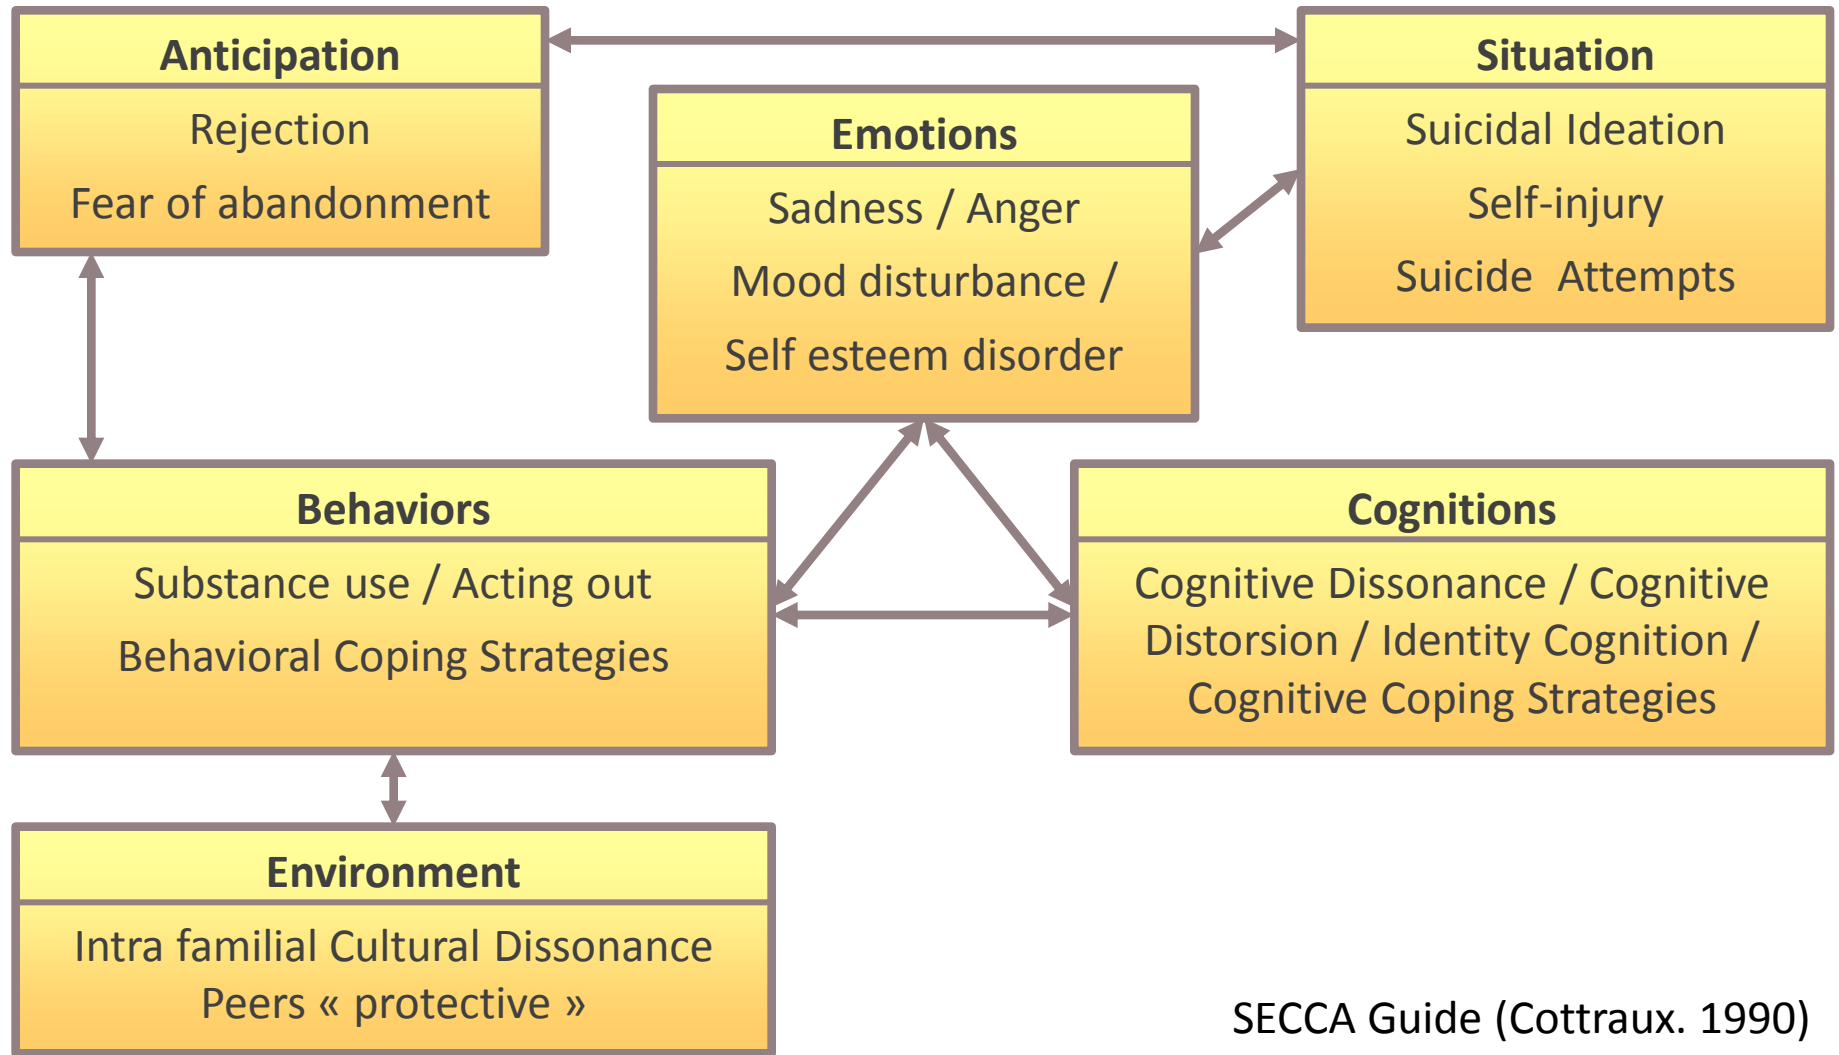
Anticipation
Rejection
Fear of abandonment

Situation
Suicidal Ideation
Self-injury
Suicide Attempts

Emotions
Sadness / Anger
Mood disturbance /
Self esteem disorder

Behaviors
Substance use / Acting out
Behavioral Coping Strategies

Cognitions
Cognitive Dissonance / Cognitive Distorsion / Identity Cognition / Cognitive Coping Strategies

Environment
Intra familial Cultural Dissonance
Peers « protective »

SECCA Guide (Cottraux. 1990)